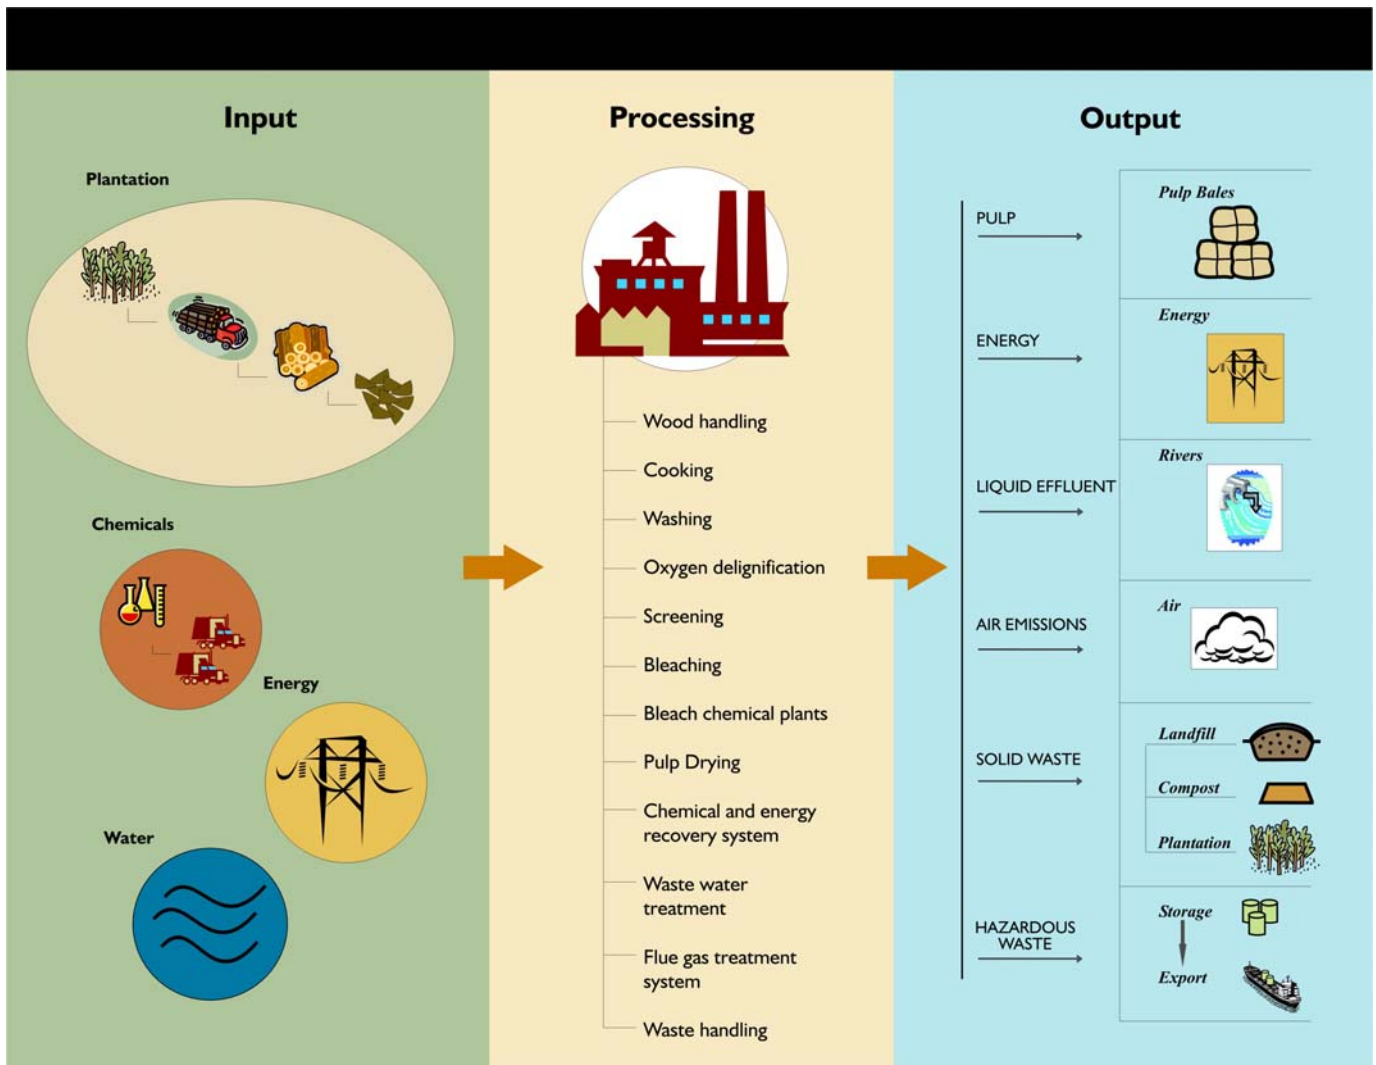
Input

Plantation

Chemicals

Energy

Water

Processing

Wood handling

Cooking

Washing

Oxygen delignification

Screening

Bleaching

Bleach chemical plants

Pulp Drying

Chemical and energy recovery system

Waste water treatment

Flue gas treatment system

Waste handling

Output

PULP

Pulp Bales

ENERGY

Energy

LIQUID EFFLUENT

Rivers

AIR EMISSIONS

Air

SOLID WASTE

Landfill

Compost

Plantation

HAZARDOUS WASTE

Storage

Export